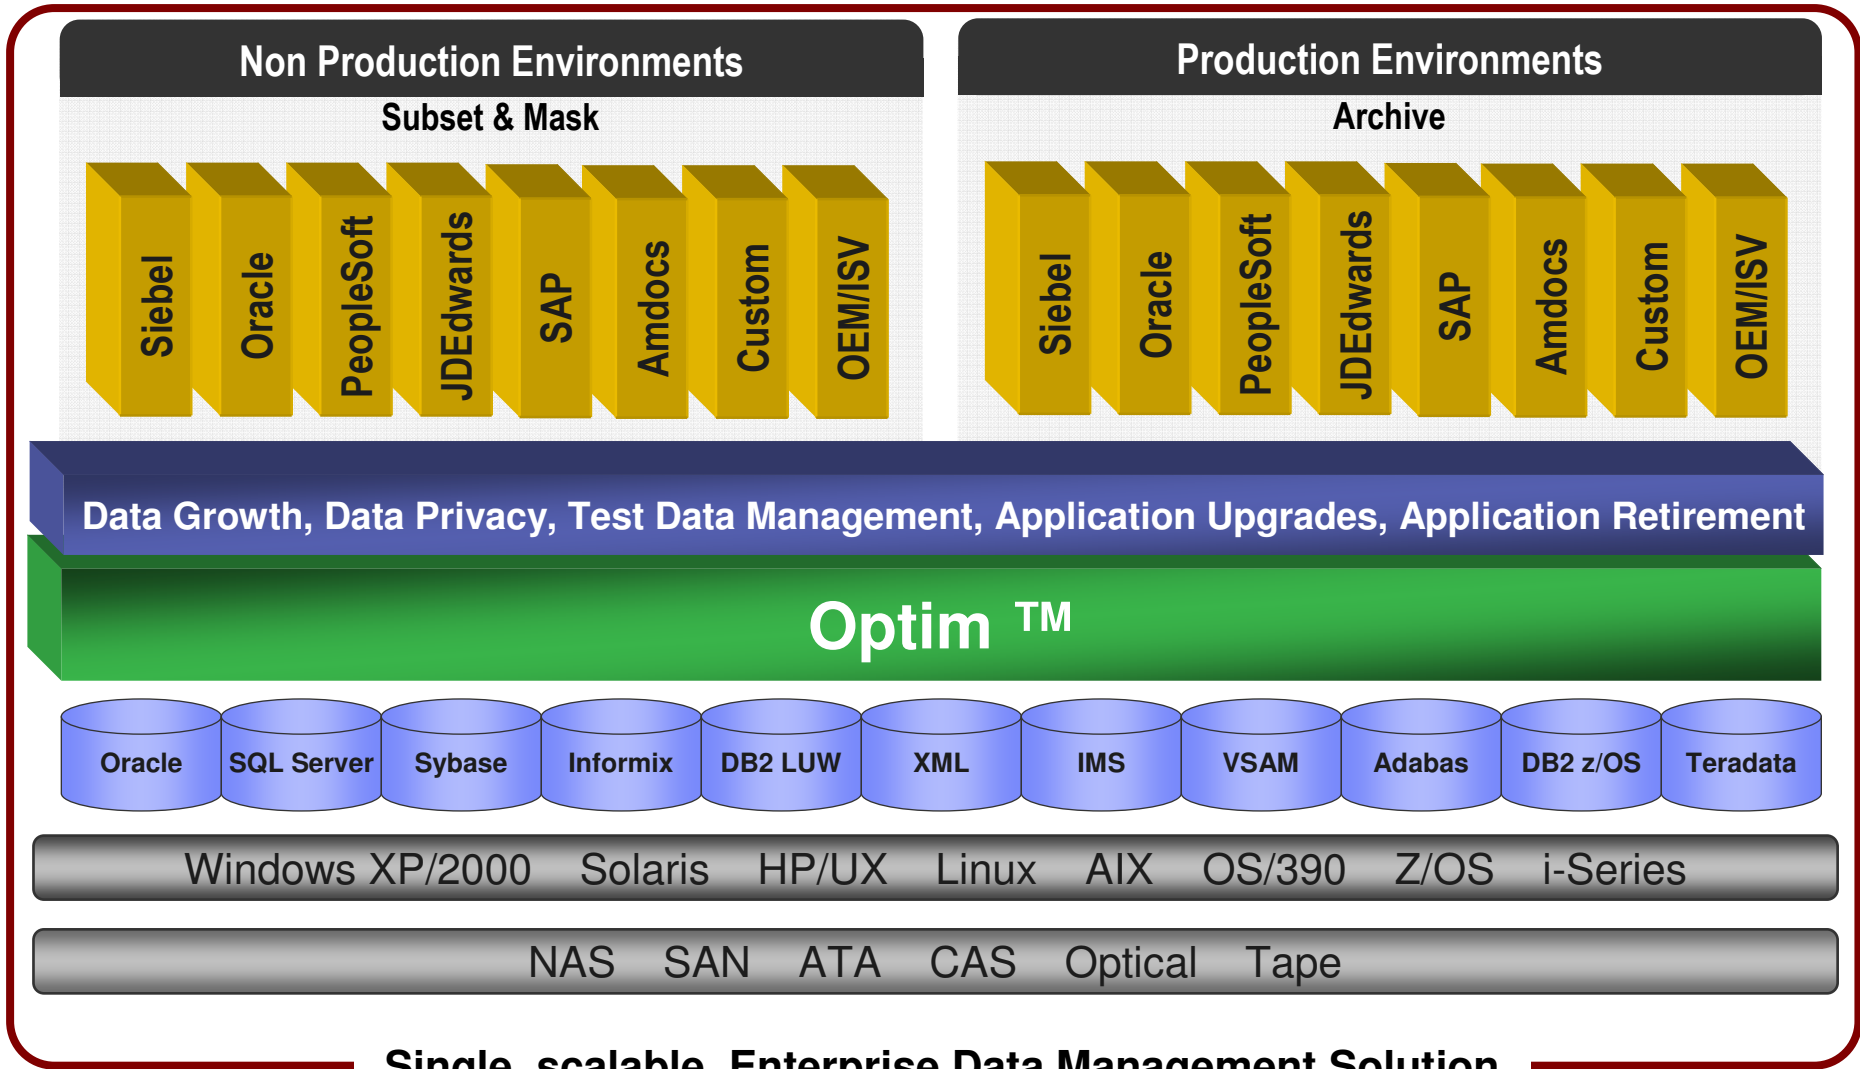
Non Production Environments
Subset & Mask

Siebel
Oracle
PeopleSoft
JDEdwards
SAP
Amdocs
Custom
OEM/ISV

Production Environments
Archive

Siebel
Oracle
PeopleSoft
JDEdwards
SAP
Amdocs
Custom
OEM/ISV

Data Growth, Data Privacy, Test Data Management, Application Upgrades, Application Retirement

Optim ™

Oracle
SQL Server
Sybase
Informix
DB2 LUW
XML
IMS
VSAM
Adabas
DB2 z/OS
Teradata

Windows XP/2000 Solaris HP/UX Linux AIX OS/390 Z/OS i-Series

NAS SAN ATA CAS Optical Tape

Single, scalable, Enterprise Data Management Solution